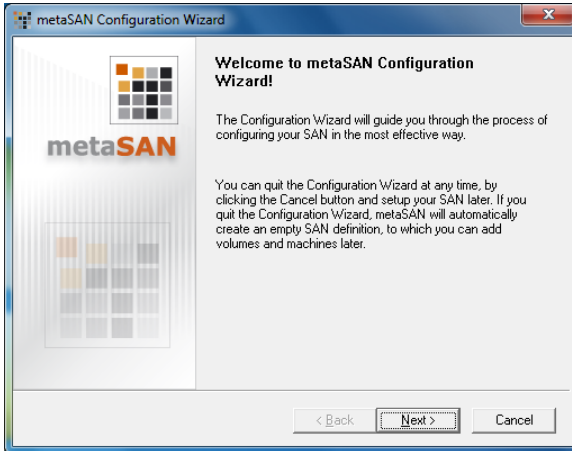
metaSAN Configuration Wizard

metaSAN

Welcome to metaSAN Configuration Wizard!

The Configuration Wizard will guide you through the process of configuring your SAN in the most effective way.

You can quit the Configuration Wizard at any time, by clicking the Cancel button and setup your SAN later. If you quit the Configuration Wizard, metaSAN will automatically create an empty SAN definition, to which you can add volumes and machines later.

< Back

Next >

Cancel